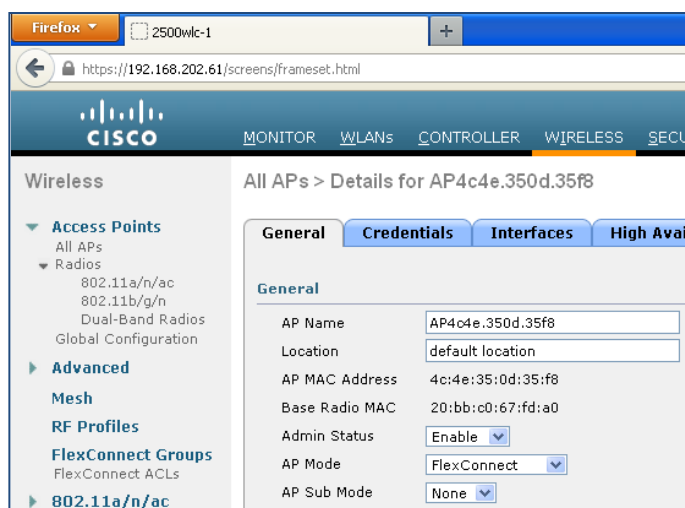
Firefox
2500wlc-1
+
https://192.168.202.61/screens/frameset.html

CISCO
MONITOR WLANs CONTROLLER WIRELESS SECU

Wireless

Access Points
All APs
Radios
802.11a/n/ac
802.11b/g/n
Dual-Band Radios
Global Configuration
Advanced
Mesh
RF Profiles
FlexConnect Groups
FlexConnect ACLs
802.11a/n/ac

All APs > Details for AP4c4e.350d.35f8

General | Credentials | Interfaces | High Avai

General

| AP Name | AP4c4e.350d.35f8 |
|---|---|
| Location | default location |
| AP MAC Address | 4c:4e:35:0d:35:f8 |
| Base Radio MAC | 20:bb:c0:67:fd:a0 |
| Admin Status | Enable |
| AP Mode | FlexConnect |
| AP Sub Mode | None |